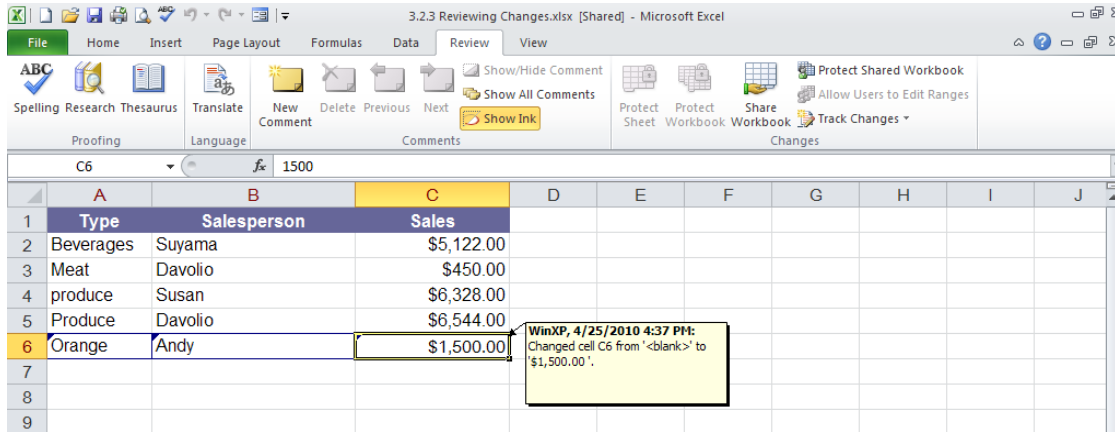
3.2.3 Reviewing Changes.xlsx [Shared] - Microsoft Excel

File Home Insert Page Layout Formulas Data Review View

Spelling Research Thesaurus
Proofing

Translate
Language

New Comment Delete Previous Next
Show/Hide Comment
Show All Comments
Show Ink
Comments

Protect Sheet Protect Workbook Share Workbook
Protect Shared Workbook
Allow Users to Edit Ranges
Track Changes
Changes

C6 $f_x$ 1500

| | A | B | C | D | E | F | G | H | I | J |
|---|---|---|---|---|---|---|---|---|---|---|
| 1 | Type | Salesperson | Sales | | | | | | | |
| 2 | Beverages | Suyama | $5,122.00 | | | | | | | |
| 3 | Meat | Davolio | $450.00 | | | | | | | |
| 4 | produce | Susan | $6,328.00 | | | | | | | |
| 5 | Produce | Davolio | $6,544.00 | | | | | | | |
| 6 | Orange | Andy | $1,500.00 | | | | | | | |
| 7 | | | | | | | | | | |
| 8 | | | | | | | | | | |
| 9 | | | | | | | | | | |

WinXP, 4/25/2010 4:37 PM:
Changed cell C6 from '<blank>' to '$1,500.00 '.